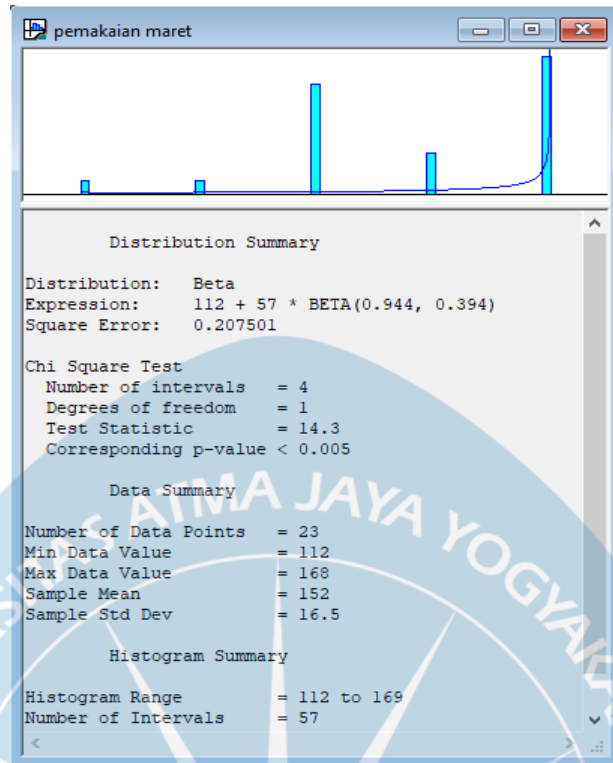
pemakaian maret

Distribution Summary

Distribution: Beta
Expression: 112 + 57 * BETA(0.944, 0.394)
Square Error: 0.207501

Chi Square Test
Number of intervals = 4
Degrees of freedom = 1
Test Statistic = 14.3
Corresponding p-value < 0.005

Data Summary

Number of Data Points = 23
Min Data Value = 112
Max Data Value = 168
Sample Mean = 152
Sample Std Dev = 16.5

Histogram Summary

Histogram Range = 112 to 169
Number of Intervals = 57

ATMA JAYA YOGYA